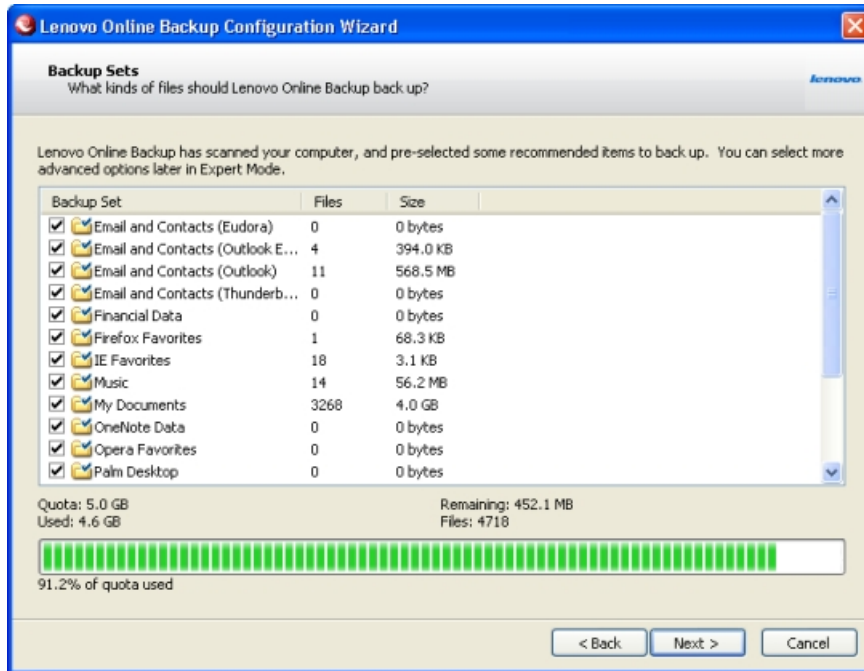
Lenovo Online Backup Configuration Wizard

Backup Sets
What kinds of files should Lenovo Online Backup back up?

lenovo

Lenovo Online Backup has scanned your computer, and pre-selected some recommended items to back up. You can select more advanced options later in Expert Mode.

| Backup Set | Files | Size |
|---|---|---|
| Email and Contacts (Eudora) | 0 | 0 bytes |
| Email and Contacts (Outlook E... | 4 | 394.0 KB |
| Email and Contacts (Outlook) | 11 | 568.5 MB |
| Email and Contacts (Thunderb... | 0 | 0 bytes |
| Financial Data | 0 | 0 bytes |
| Firefox Favorites | 1 | 68.3 KB |
| IE Favorites | 18 | 3.1 KB |
| Music | 14 | 56.2 MB |
| My Documents | 3268 | 4.0 GB |
| OneNote Data | 0 | 0 bytes |
| Opera Favorites | 0 | 0 bytes |
| Palm Desktop | 0 | 0 bytes |

Quota: 5.0 GB
Used: 4.6 GB
Remaining: 452.1 MB
Files: 4718

91.2% of quota used

< Back
Next >
Cancel